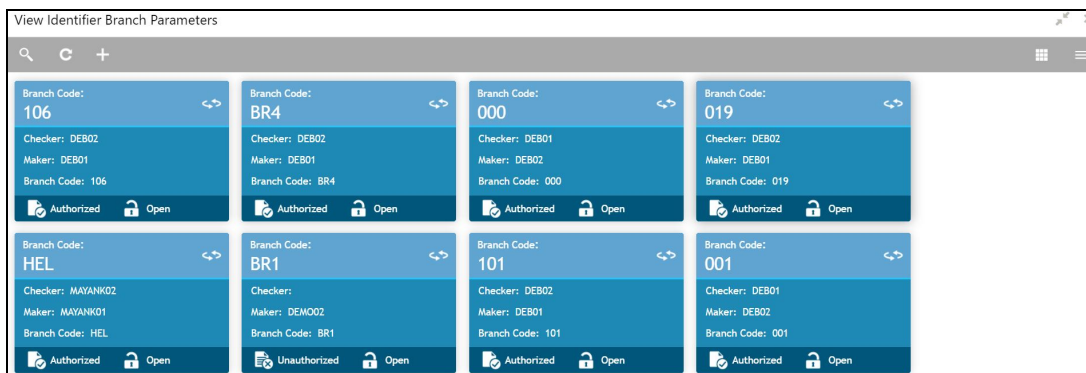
View Identifier Branch Parameters

Branch Code:
106
Checker: DEB02
Maker: DEB01
Branch Code: 106
Authorized Open

Branch Code:
BR4
Checker: DEB02
Maker: DEB01
Branch Code: BR4
Authorized Open

Branch Code:
000
Checker: DEB01
Maker: DEB02
Branch Code: 000
Authorized Open

Branch Code:
019
Checker: DEB02
Maker: DEB01
Branch Code: 019
Authorized Open

Branch Code:
HEL
Checker: MAYANK02
Maker: MAYANK01
Branch Code: HEL
Authorized Open

Branch Code:
BR1
Checker:
Maker: DEMO02
Branch Code: BR1
Unauthorized Open

Branch Code:
101
Checker: DEB02
Maker: DEB01
Branch Code: 101
Authorized Open

Branch Code:
001
Checker: DEB01
Maker: DEB02
Branch Code: 001
Authorized Open